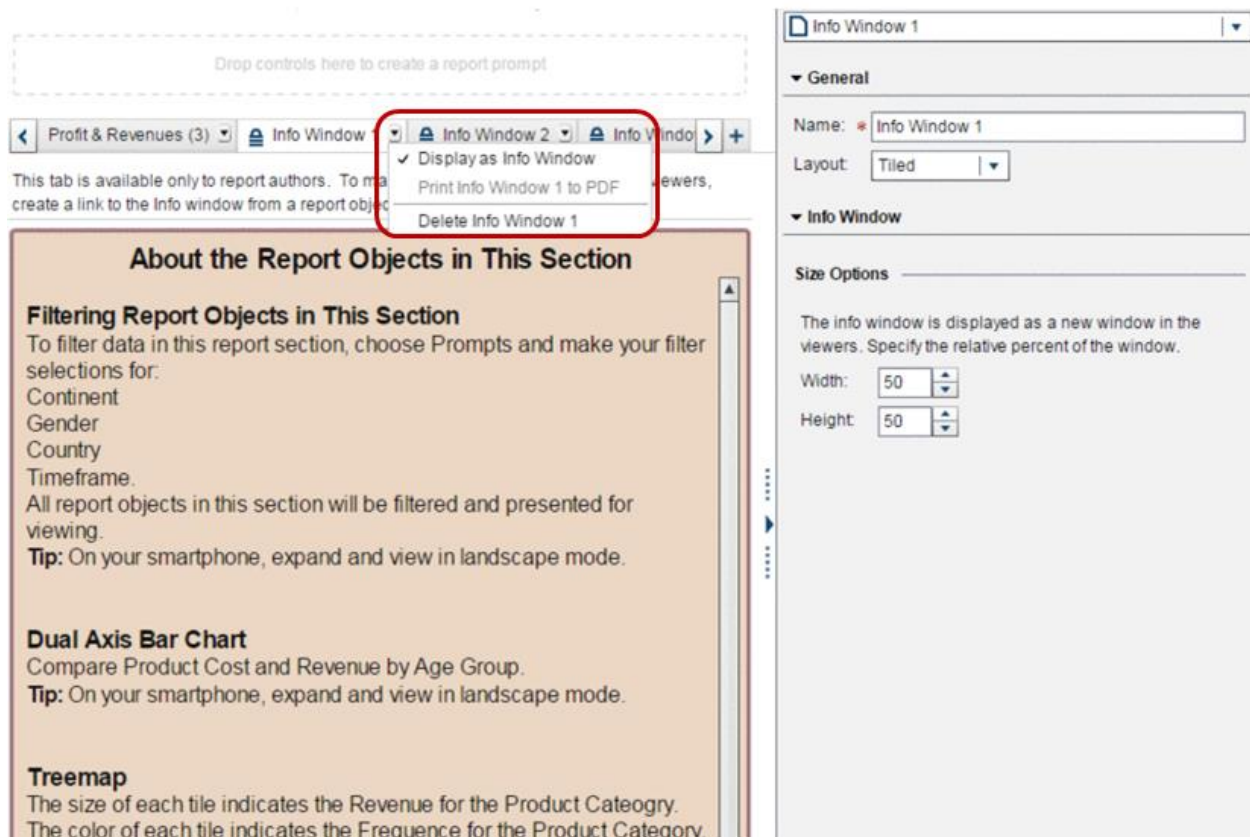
Drop controls here to create a report prompt

Profit & Revenues (3) Info Window 1 Info Window 2 Info Windo

Display as Info Window
Print Info Window 1 to PDF
Delete Info Window 1

This tab is available only to report authors. To ma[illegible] ewers, create a link to the Info window from a report obje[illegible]

About the Report Objects in This Section

Filtering Report Objects in This Section
To filter data in this report section, choose Prompts and make your filter selections for:
Continent
Gender
Country
Timeframe.
All report objects in this section will be filtered and presented for viewing.
Tip: On your smartphone, expand and view in landscape mode.

Dual Axis Bar Chart
Compare Product Cost and Revenue by Age Group.
Tip: On your smartphone, expand and view in landscape mode.

Treemap
The size of each tile indicates the Revenue for the Product Cateogry.
The color of each tile indicates the Frequence for the Product Category.

Info Window 1

General

Name: * Info Window 1

Layout: Tiled

Info Window

Size Options

The info window is displayed as a new window in the viewers. Specify the relative percent of the window.

Width: 50

Height: 50